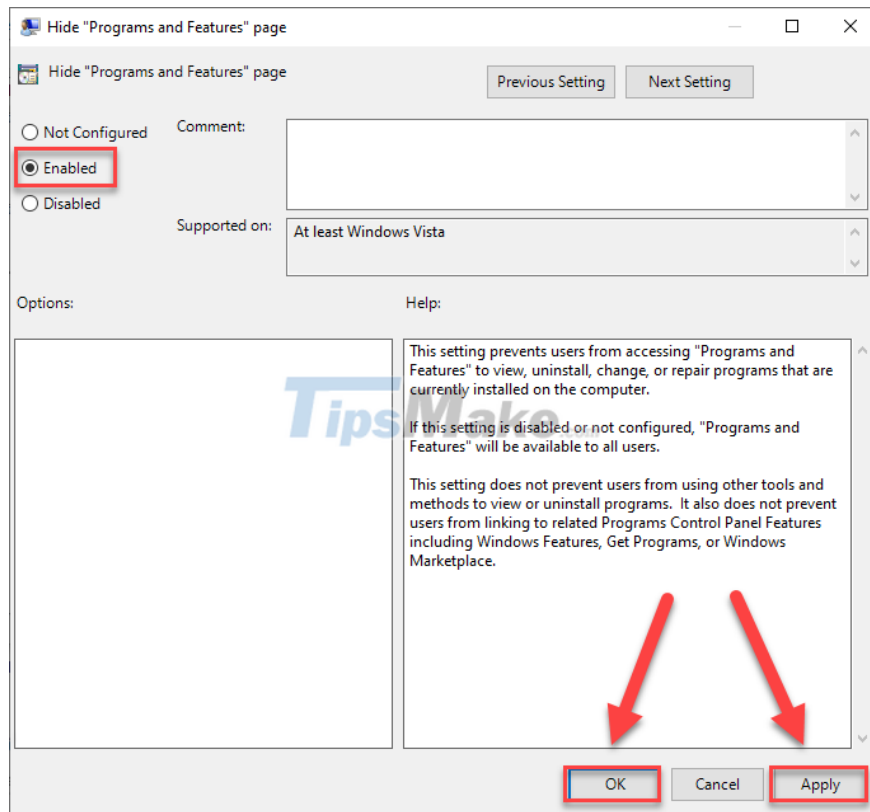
Hide "Programs and Features" page

Hide "Programs and Features" page

Previous Setting

Next Setting

Not Configured

Enabled

Disabled

Comment:

Supported on:

At least Windows Vista

Options:

Help:

This setting prevents users from accessing "Programs and Features" to view, uninstall, change, or repair programs that are currently installed on the computer.

If this setting is disabled or not configured, "Programs and Features" will be available to all users.

This setting does not prevent users from using other tools and methods to view or uninstall programs. It also does not prevent users from linking to related Programs Control Panel Features including Windows Features, Get Programs, or Windows Marketplace.

TipsMake

OK

Cancel

Apply